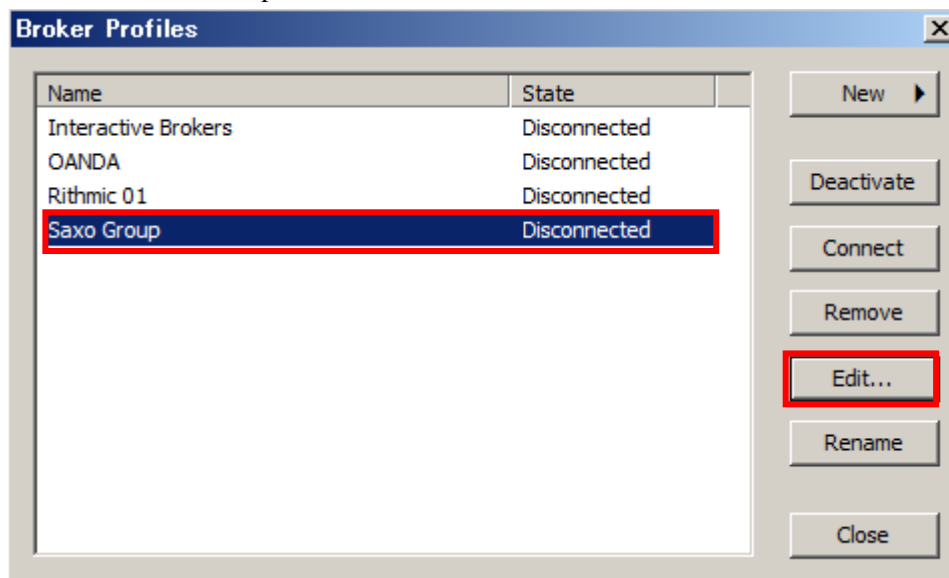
Broker Profiles

| Name | State |
|---|---|
| Interactive Brokers | Disconnected |
| OANDA | Disconnected |
| Rithmic 01 | Disconnected |
| Saxo Group | Disconnected |

New

Deactivate

Connect

Remove

Edit...

Rename

Close